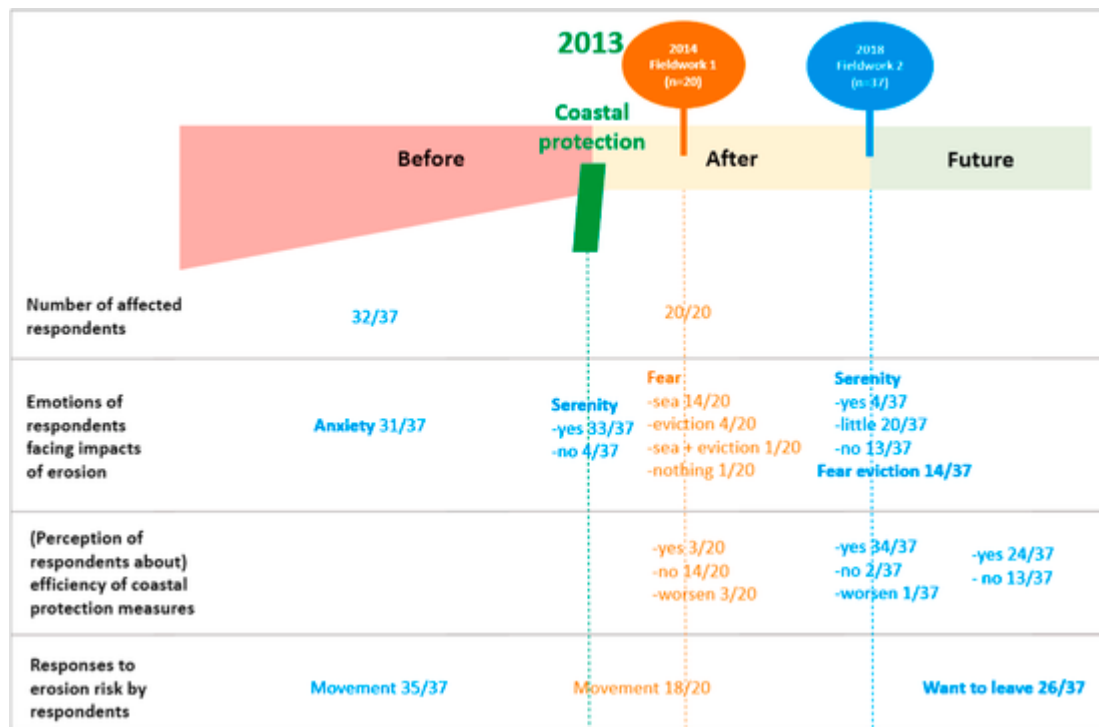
2013

2014
Fieldwork 1
(n=20)

2018
Fieldwork 2
(n=37)

Coastal protection

Before

After

Future

Number of affected respondents

32/37

20/20

Emotions of respondents facing impacts of erosion

Anxiety 31/37

Serenity
-yes 33/37
-no 4/37

Fear
-sea 14/20
-eviction 4/20
-sea + eviction 1/20
-nothing 1/20

Serenity
-yes 4/37
-little 20/37
-no 13/37
Fear eviction 14/37

(Perception of respondents about) efficiency of coastal protection measures

-yes 3/20
-no 14/20
-worsen 3/20

-yes 34/37
-no 2/37
-worsen 1/37

-yes 24/37
- no 13/37

Responses to erosion risk by respondents

Movement 35/37

Movement 18/20

Want to leave 26/37